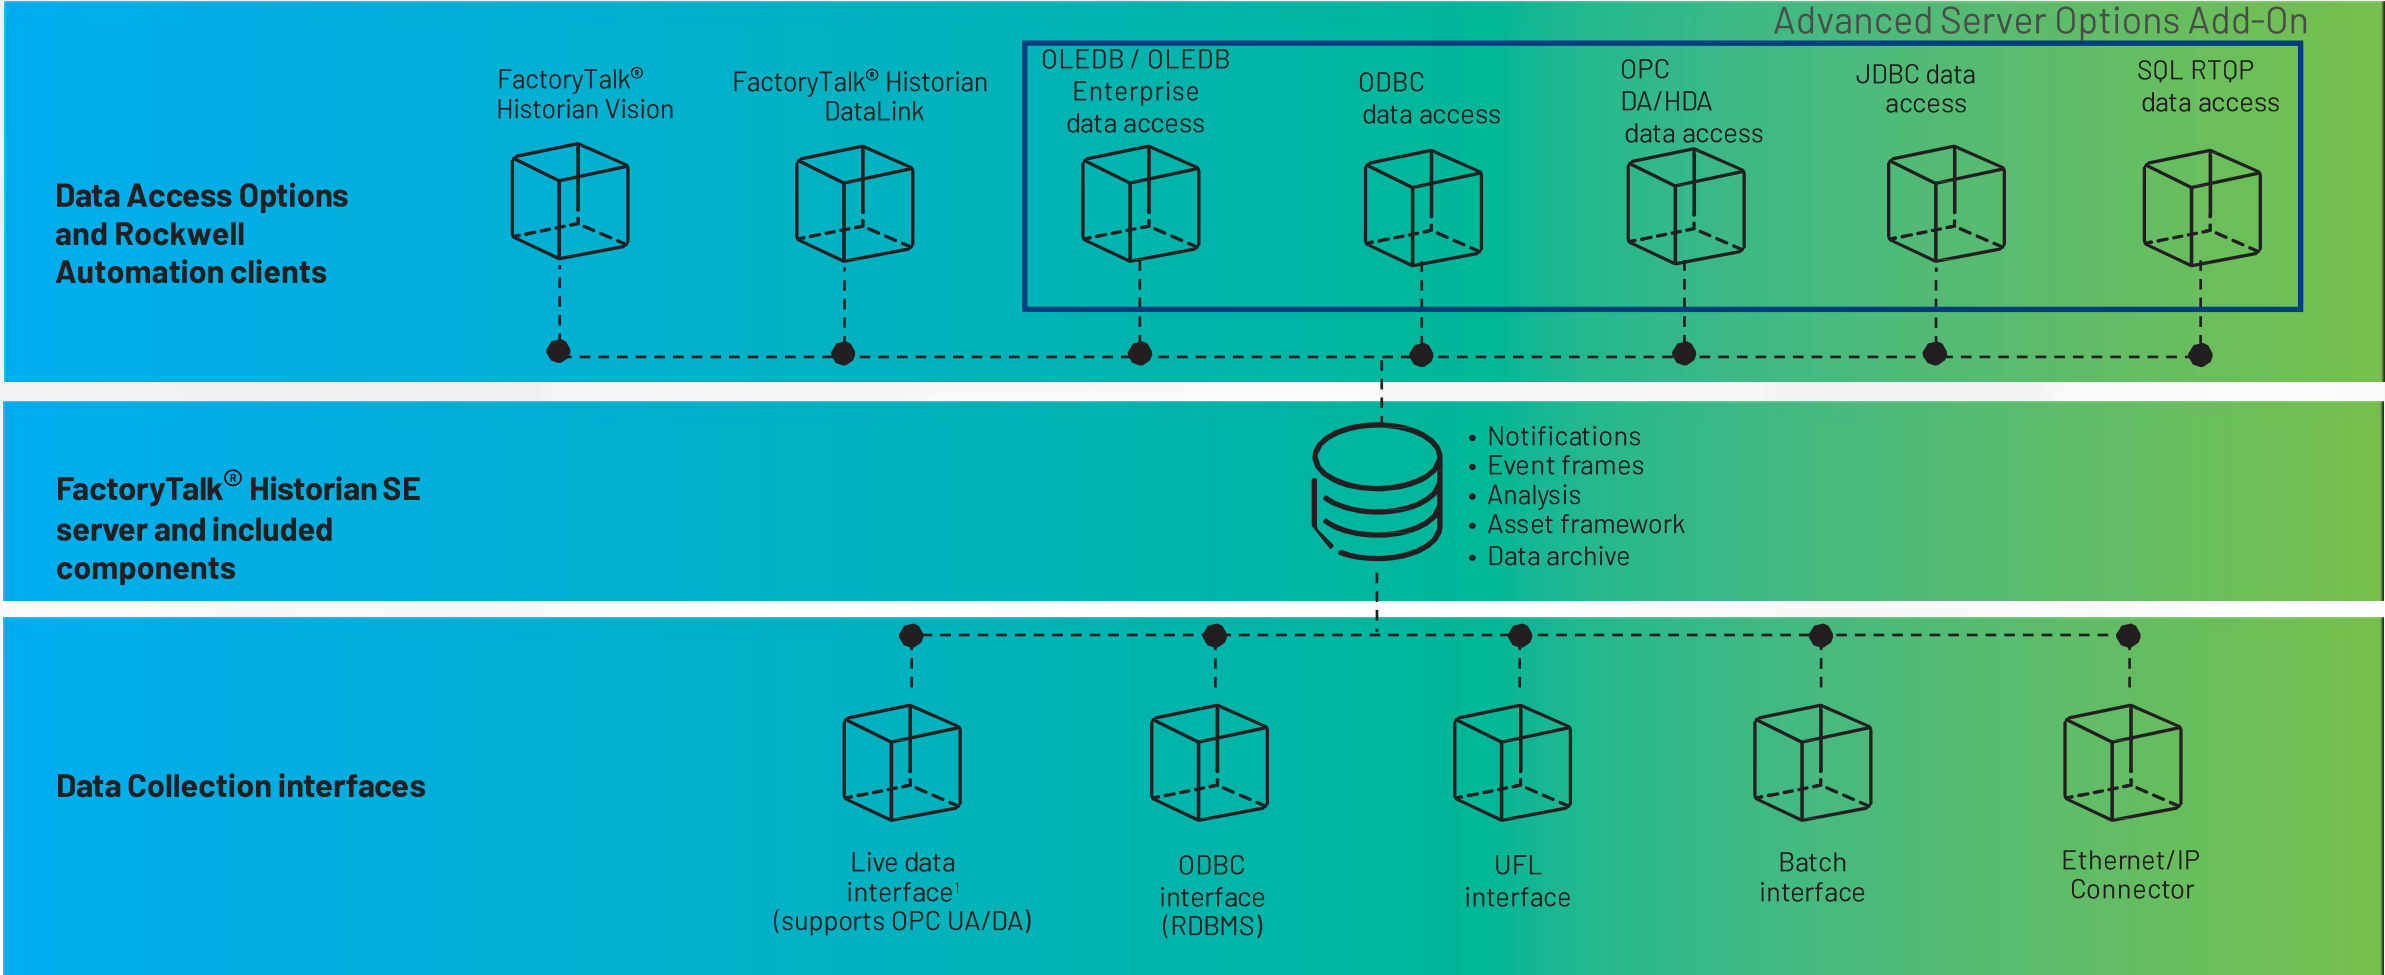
Advanced Server Options Add-On

Data Access Options and Rockwell Automation clients

FactoryTalk® Historian Vision

FactoryTalk® Historian DataLink

OLEDB / OLEDB Enterprise data access

ODBC data access

OPC DA/HDA data access

JDBC data access

SQL RTQP data access

FactoryTalk® Historian SE server and included components

• Notifications
• Event frames
• Analysis
• Asset framework
• Data archive

Data Collection interfaces

Live data interface$^1$ (supports OPC UA/DA)

ODBC interface (RDBMS)

UFL interface

Batch interface

Ethernet/IP Connector